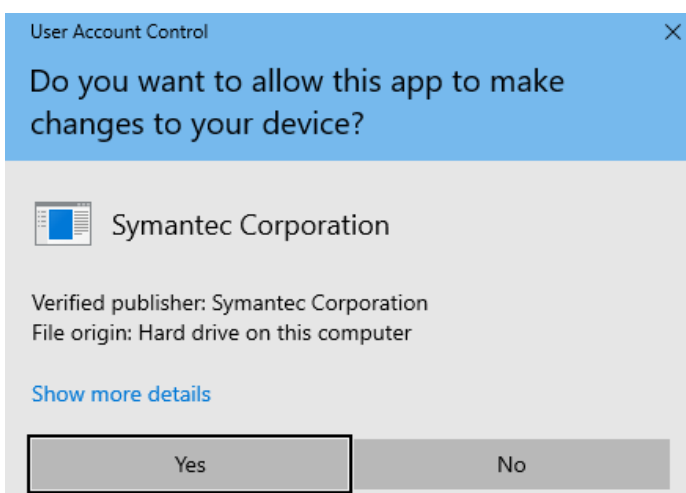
User Account Control

×

Do you want to allow this app to make changes to your device?

Symantec Corporation

Verified publisher: Symantec Corporation
File origin: Hard drive on this computer

Show more details

Yes

No